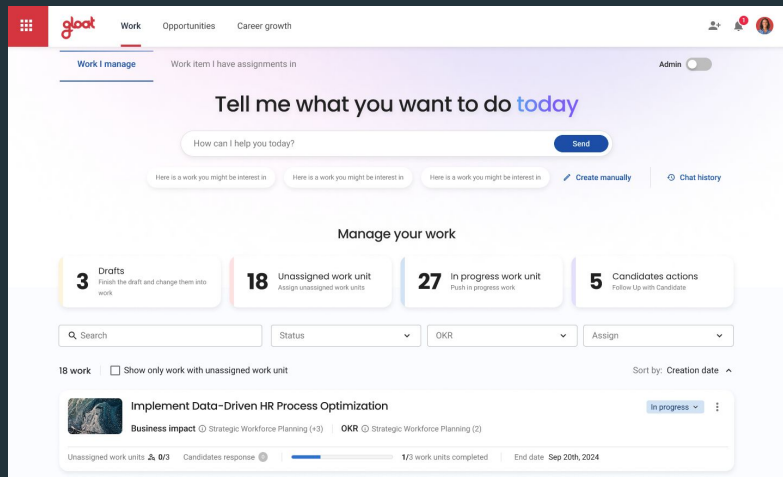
gloat Work Opportunities Career growth

1

Work I manage Work item I have assignments in Admin

Tell me what you want to do today

How can I help you today? Send

Here is a work you might be interest in Here is a work you might be interest in Here is a work you might be interest in Create manually Chat history

Manage your work

3 Drafts
Finish the draft and change them into work

18 Unassigned work unit
Assign unassigned work units

27 In progress work unit
Push in progress work

5 Candidates actions
Follow Up with Candidate

Search Status OKR Assign

18 work Show only work with unassigned work unit Sort by: Creation date

Implement Data-Driven HR Process Optimization In progress

Business impact Strategic Workforce Planning (+3) OKR Strategic Workforce Planning (2)

Unassigned work units 0/3 Candidates response 0 1/3 work units completed End date Sep 20th, 2024